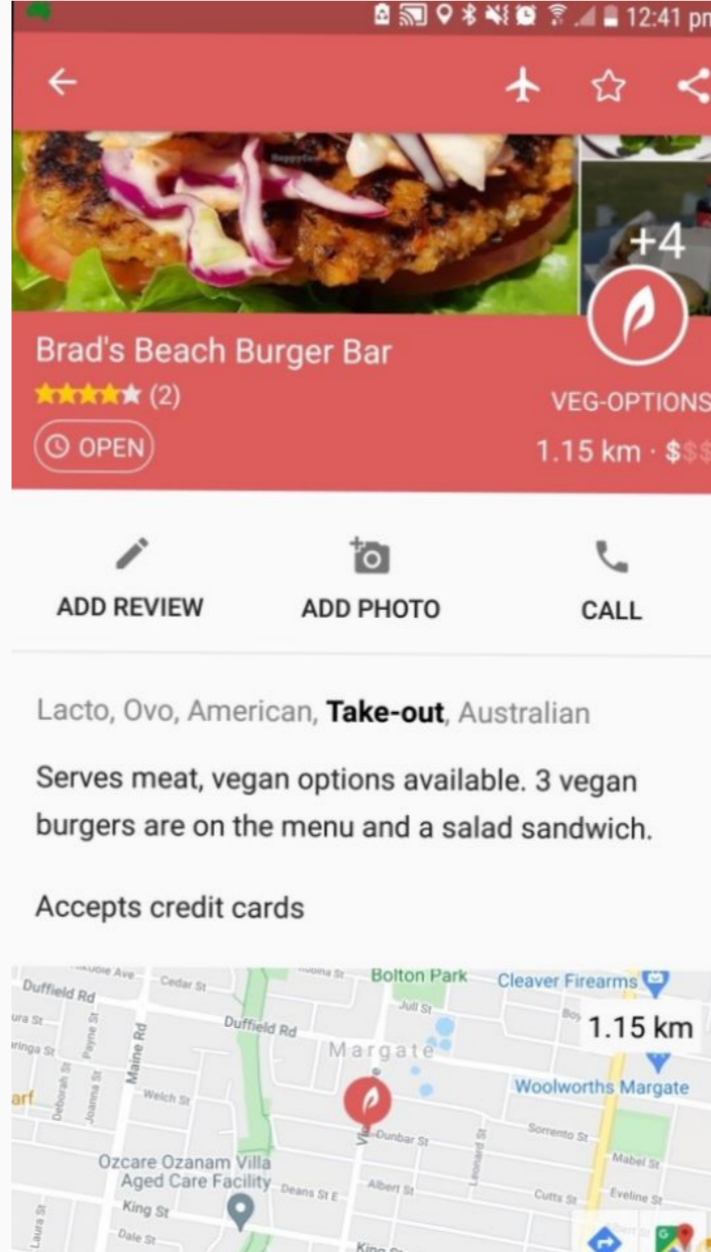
12:41 pm

+4

Brad's Beach Burger Bar

★★★★★ (2)

OPEN

VEG-OPTIONS

1.15 km · $$$

ADD REVIEW

ADD PHOTO

CALL

Lacto, Ovo, American, **Take-out**, Australian

Serves meat, vegan options available. 3 vegan burgers are on the menu and a salad sandwich.

Accepts credit cards

Duffield Rd
Cedar St
Bolton Park
Cleaver Firearms
Jull St
1.15 km
Duffield Rd
Margate
Maine Rd
Payne St
Deborah St
Joanna St
Welch St
Woolworths Margate
Sorrento St
Dunbar St
Leonard St
Ozcare Ozanam Villa Aged Care Facility
Deans St E
Albert St
Mabel St
Cutts St
Eveline St
King St
Dale St
Laura St